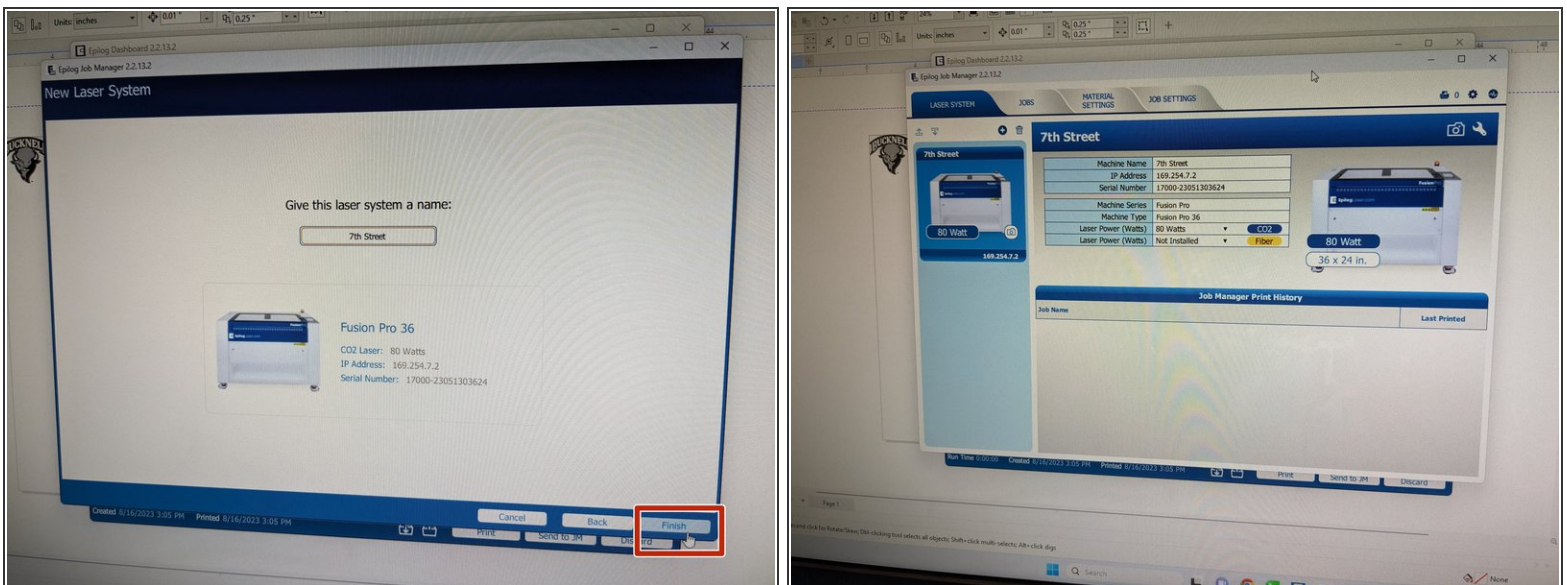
Units: inches 0.01" 0.25"

Epilog Dashboard 2.2.13.2

Epilog Job Manager 2.2.13.2

New Laser System

Give this laser system a name:

7th Street

Fusion Pro 36

CO2 Laser: 80 Watts
IP Address: 169.254.7.2
Serial Number: 17000-23051303624

Created 8/16/2023 3:05 PM Printed 8/16/2023 3:05 PM

Cancel Back Finish

Print Send to JM Discard

Units: inches 0.01" 0.25" 0.25"

Epilog Dashboard 2.2.13.2

Epilog Job Manager 2.2.13.2

LASER SYSTEM JOBS MATERIAL SETTINGS JOB SETTINGS

7th Street

7th Street

80 Watt

169.254.7.2

| | |
|---|---|
| Machine Name | 7th Street |
| IP Address | 169.254.7.2 |
| Serial Number | 17000-23051303624 |

| | | |
|---|---|---|
| Machine Series | Fusion Pro | |
| Machine Type | Fusion Pro 36 | |
| Laser Power (Watts) | 80 Watts | CO2 |
| Laser Power (Watts) | Not Installed | Fiber |

80 Watt

36 x 24 in.

Job Manager Print History

| Job Name | Last Printed |
|---|---|

Run Time 0:00:00 Created 8/16/2023 3:05 PM Printed 8/16/2023 3:05 PM

Print Send to JM Discard

Page 1

Search

None